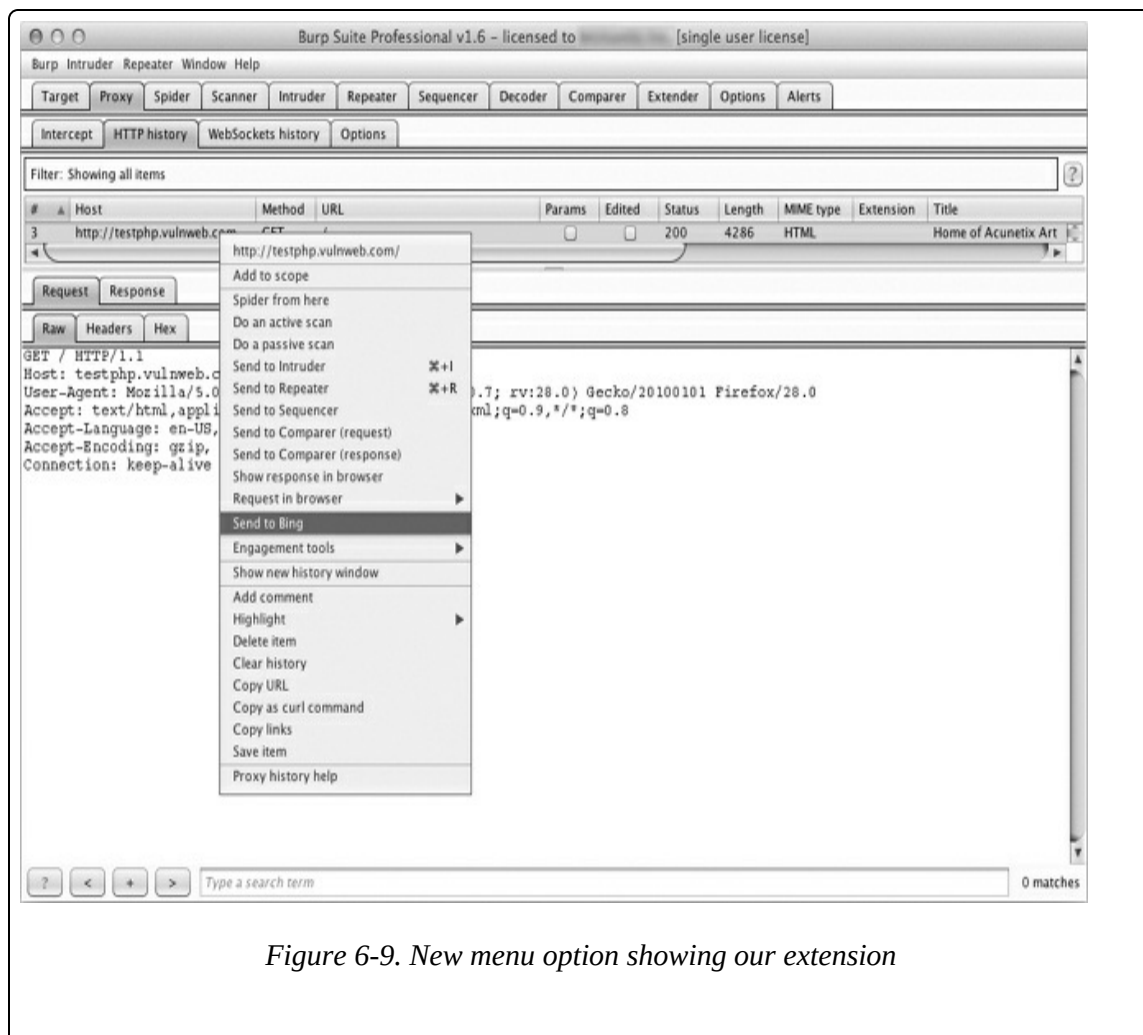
Burp Suite Professional v1.6 – licensed to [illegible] [single user license]

Burp Intruder Repeater Window Help

Target Proxy Spider Scanner Intruder Repeater Sequencer Decoder Comparer Extender Options Alerts

Intercept HTTP history WebSockets history Options

Filter: Showing all items

?

| # | Host | Method | URL | Params | Edited | Status | Length | MIME type | Extension | Title |
|---|---|---|---|---|---|---|---|---|---|---|
| 3 | http://testphp.vulnweb.com | GET | / | | | 200 | 4286 | HTML | | Home of Acunetix Art |

Request Response

Raw Headers Hex

GET / HTTP/1.1
Host: testphp.vulnweb.c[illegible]
User-Agent: Mozilla/5.0 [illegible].7; rv:28.0) Gecko/20100101 Firefox/28.0
Accept: text/html,appli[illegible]xml;q=0.9,*/*;q=0.8
Accept-Language: en-US,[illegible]
Accept-Encoding: gzip,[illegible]
Connection: keep-alive

http://testphp.vulnweb.com/
Add to scope
Spider from here
Do an active scan
Do a passive scan
Send to Intruder ⌘+I
Send to Repeater ⌘+R
Send to Sequencer
Send to Comparer (request)
Send to Comparer (response)
Show response in browser
Request in browser
Send to Bing
Engagement tools
Show new history window
Add comment
Highlight
Delete item
Clear history
Copy URL
Copy as curl command
Copy links
Save item
Proxy history help

? < + > Type a search term 0 matches

Figure 6-9. New menu option showing our extension